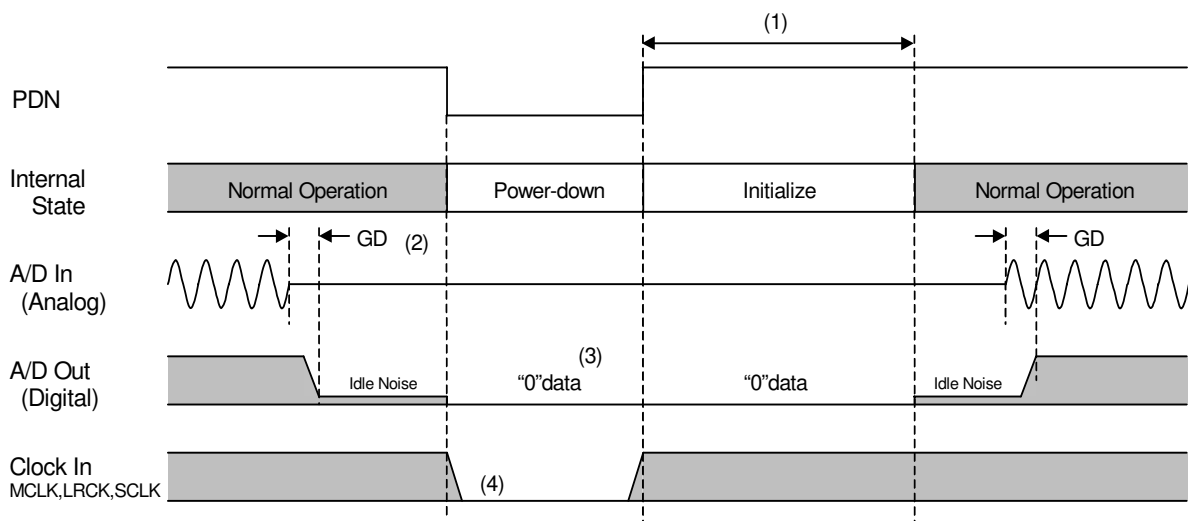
(1)

PDN

Internal State

Normal Operation

Power-down

Initialize

Normal Operation

GD

(2)

GD

A/D In (Analog)

A/D Out (Digital)

(3)

Idle Noise

“0”data

“0”data

Idle Noise

Clock In MCLK,LRCK,SCLK

(4)